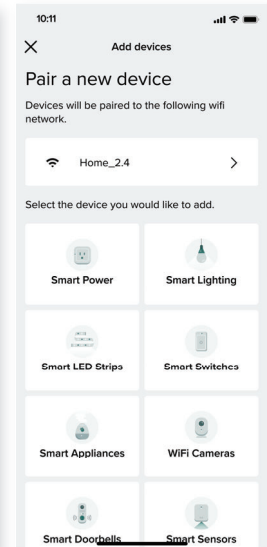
10:11

×

Add devices

Pair a new device

Devices will be paired to the following wifi network.

Home_2.4

>

Select the device you would like to add.

Smart Power

Smart Lighting

Smart LED Strips

Smart Switches

Smart Appliances

WiFi Cameras

Smart Doorbells

Smart Sensors